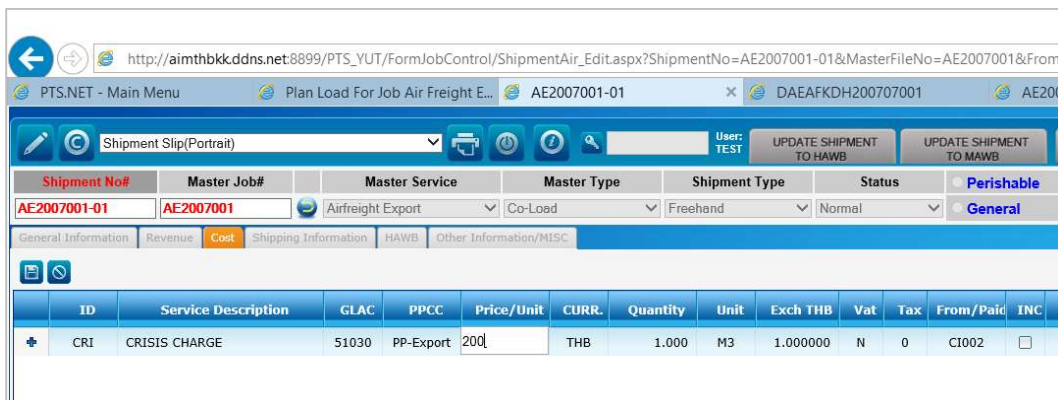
http://aimthbkk.ddns.net:8899/PTS_YUT/FormJobControl/ShipmentAir_Edit.aspx?ShipmentNo=AE2007001-01&MasterFileNo=AE2007001&From

PTS.NET - Main Menu | Plan Load For Job Air Freight E... | AE2007001-01 | DAEAFKDH200707001 | AE20

Shipment Slip(Portrait)

User: TEST

UPDATE SHIPMENT TO HAWB

UPDATE SHIPMENT TO MAWB

| Shipment No# | Master Job# | | Master Service | Master Type | Shipment Type | Status | Perishable |
|---|---|---|---|---|---|---|---|
| AE2007001-01 | AE2007001 | | Airfreight Export | Co-Load | Freehand | Normal | General |

General Information | Revenue | Cost | Shipping Information | HAWB | Other Information/MISC

| | ID | Service Description | GLAC | PPCC | Price/Unit | CURR. | Quantity | Unit | Exch THB | Vat | Tax | From/Paid | INC |
|---|---|---|---|---|---|---|---|---|---|---|---|---|---|
| + | CRI | CRISIS CHARGE | 51030 | PP-Export | 200 | THB | 1.000 | M3 | 1.000000 | N | 0 | CI002 | |